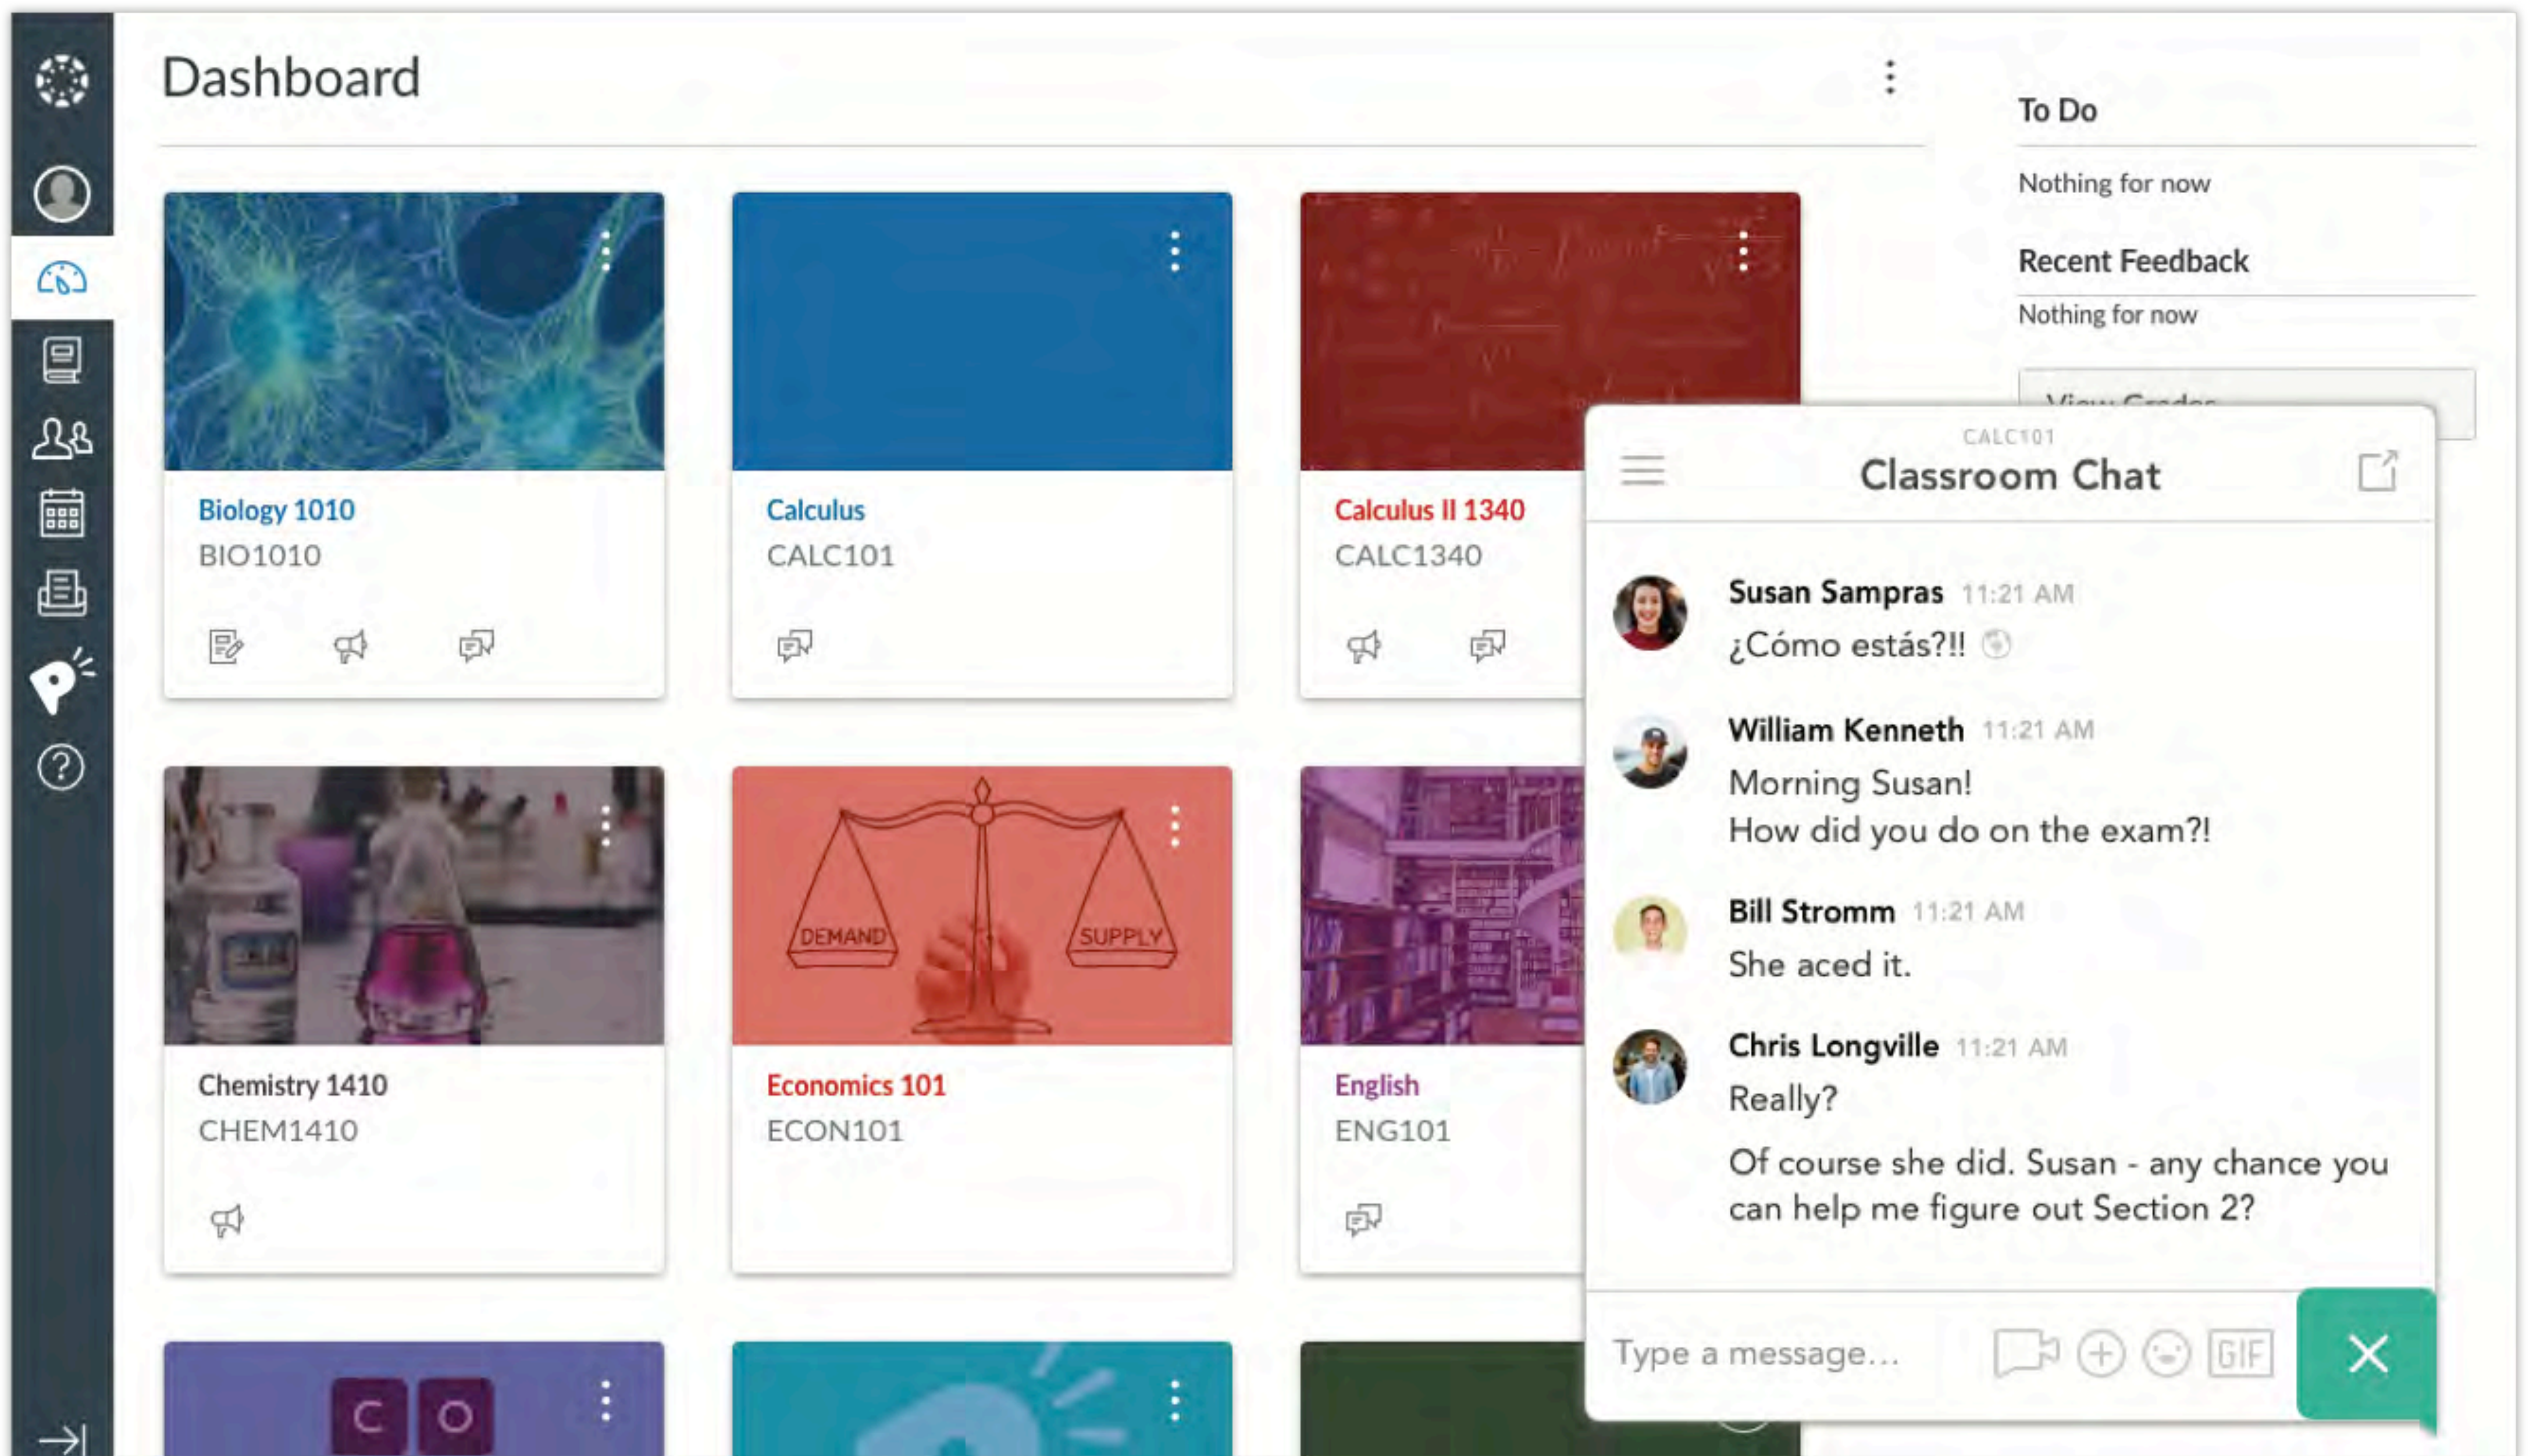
Dashboard

Biology 1010
BIO1010

Calculus
CALC101

Calculus II 1340
CALC1340

DEMAND SUPPLY

Chemistry 1410
CHEM1410

Economics 101
ECON101

English
ENG101

C O

To Do
Nothing for now

Recent Feedback
Nothing for now

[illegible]

CALC101
Classroom Chat

Susan Sampras 11:21 AM
¿Cómo estás?!!

William Kenneth 11:21 AM
Morning Susan!
How did you do on the exam?!

Bill Stromm 11:21 AM
She aced it.

Chris Longville 11:21 AM
Really?
Of course she did. Susan - any chance you can help me figure out Section 2?

Type a message...
GIF